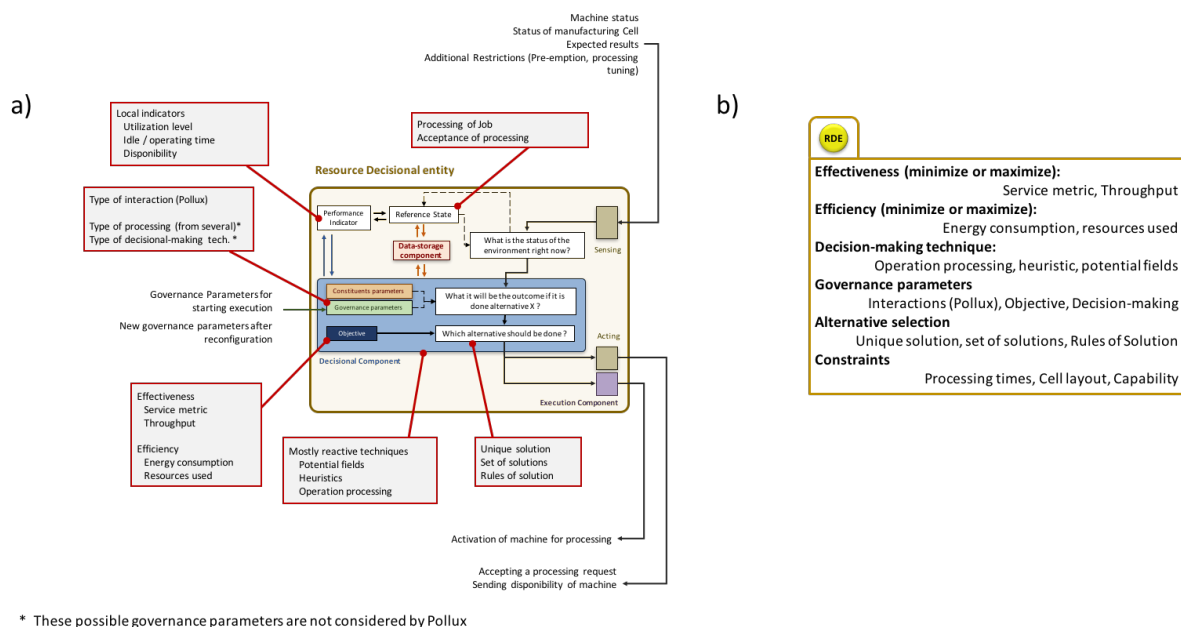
Machine status
Status of manufacturing Cell
Expected results
Additional Restrictions (Pre-emption, processing tuning)

a)

Local indicators
Utilization level
Idle / operating time
Disponibility

Processing of Job
Acceptance of processing

Resource Decisional entity

Type of interaction (Pollux)

Type of processing (from several)*
Type of decisional-making tech. *

Performance Indicator

Reference State

Data-storage component

What is the status of the environment right now?

Sensing

Governance Parameters for starting execution

New governance parameters after reconfiguration

Constituents parameters

Governance parameters

What it will be the outcome if it is done alternative X ?

Objective

Which alternative should be done ?

Decisional Component

Acting

Execution Component

Effectiveness
Service metric
Throughput

Efficiency
Energy consumption
Resources used

Mostly reactive techniques
Potential fields
Heuristics
Operation processing

Unique solution
Set of solutions
Rules of solution

Activation of machine for processing

Accepting a processing request
Sending disponibility of machine

* These possible governance parameters are not considered by Pollux

b)

RDE

**Effectiveness (minimize or maximize):**
Service metric, Throughput
**Efficiency (minimize or maximize):**
Energy consumption, resources used
**Decision-making technique:**
Operation processing, heuristic, potential fields
**Governance parameters**
Interactions (Pollux), Objective, Decision-making
**Alternative selection**
Unique solution, set of solutions, Rules of Solution
**Constraints**
Processing times, Cell layout, Capability